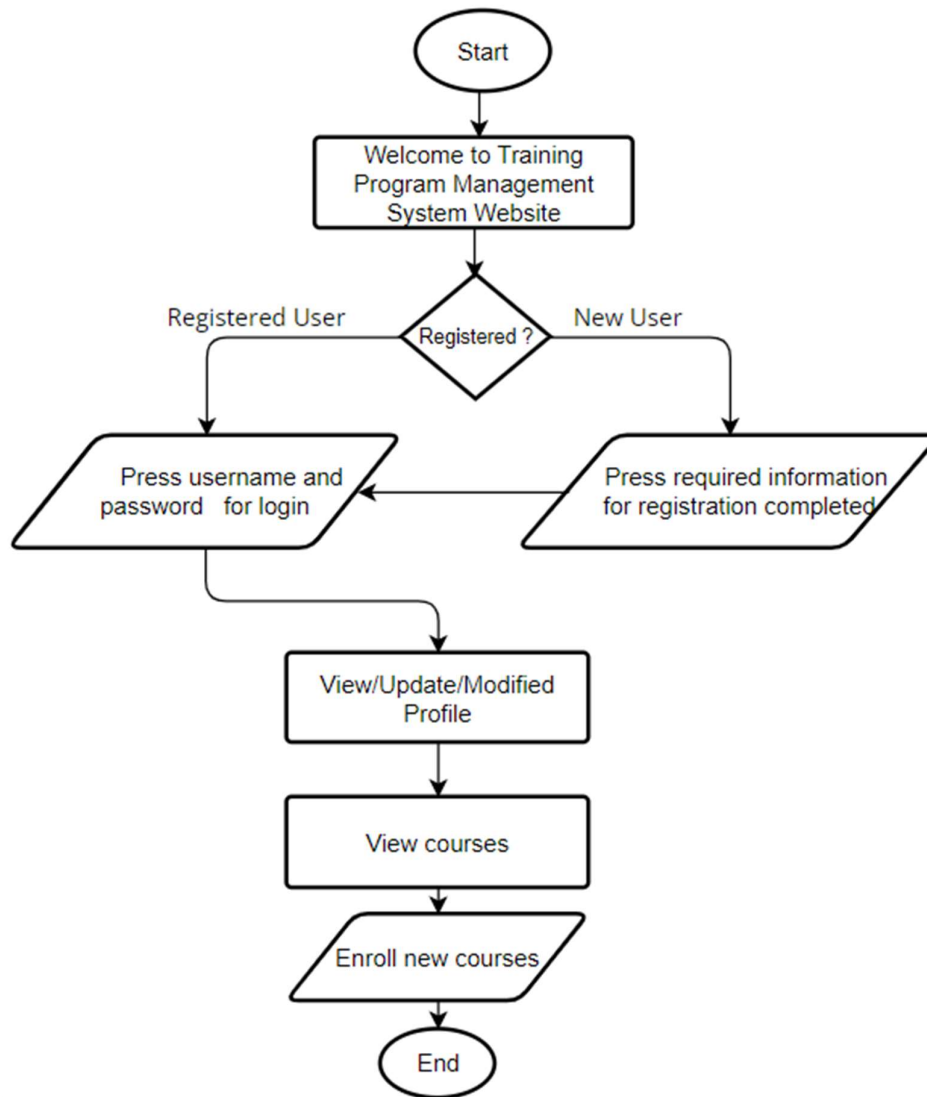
Start

Welcome to Training Program Management System Website

Registered User

Registered ?

New User

Press username and password for login

Press required information for registration completed

View/Update/Modified Profile

View courses

Enroll new courses

End